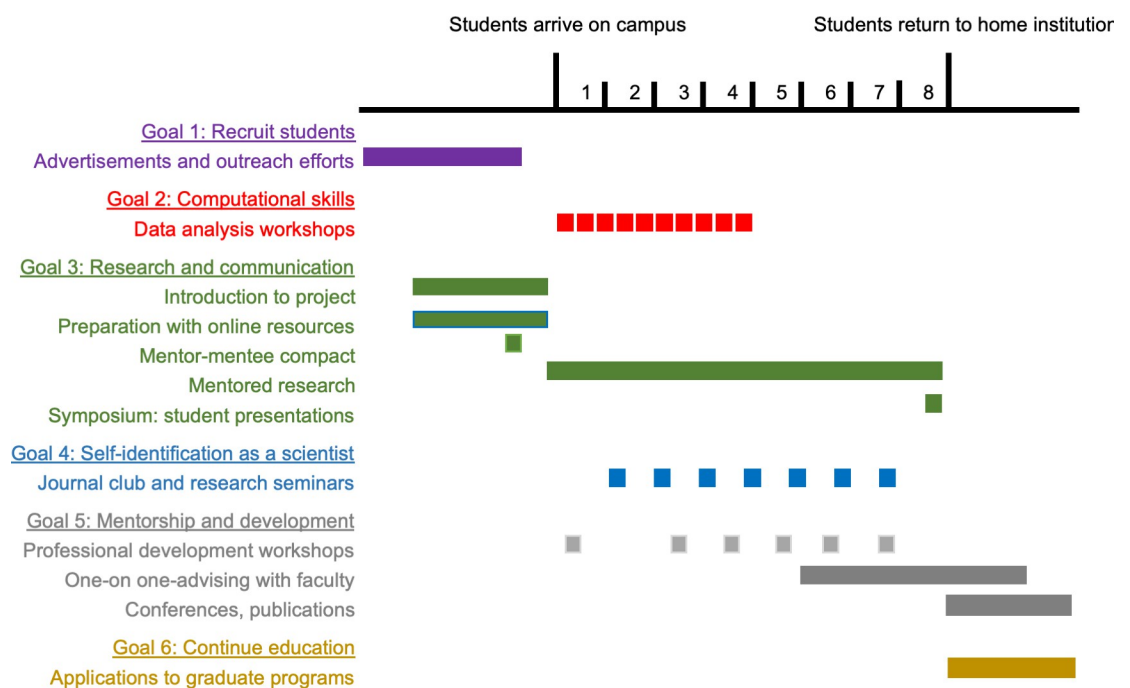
Students arrive on campus

Students return to home institutior

1 2 3 4 5 6 7 8

Goal 1: Recruit students
Advertisements and outreach efforts

Goal 2: Computational skills
Data analysis workshops

Goal 3: Research and communication
Introduction to project
Preparation with online resources
Mentor-mentee compact
Mentored research
Symposium: student presentations

Goal 4: Self-identification as a scientist
Journal club and research seminars

Goal 5: Mentorship and development
Professional development workshops
One-on one-advising with faculty
Conferences, publications

Goal 6: Continue education
Applications to graduate programs